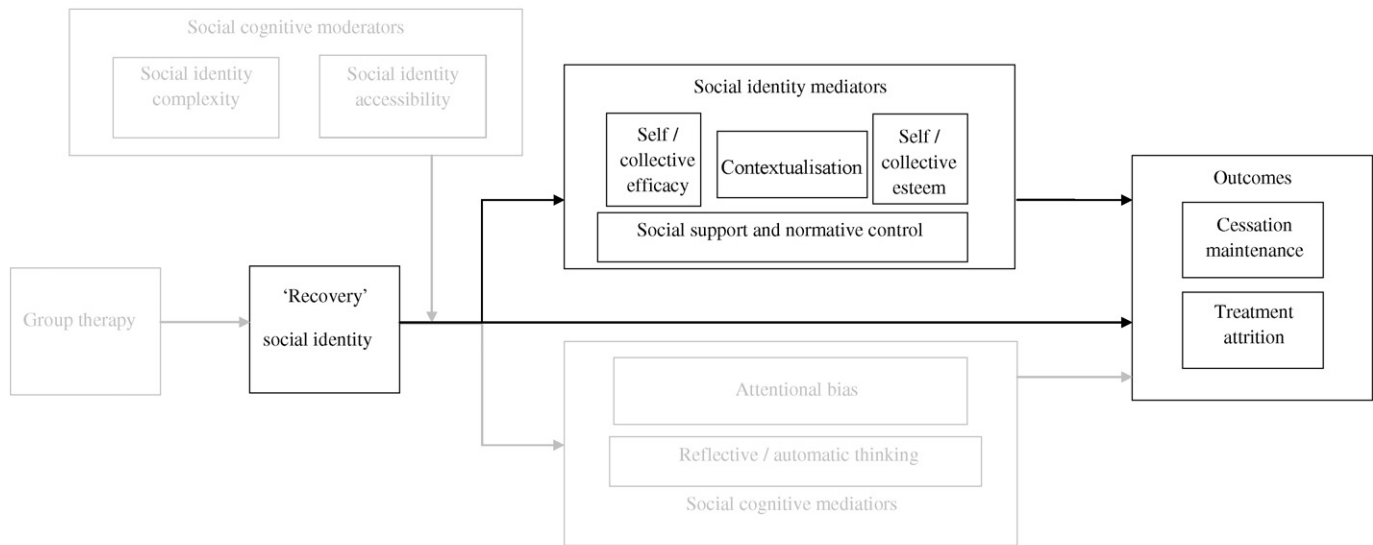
Social cognitive moderators

Social identity complexity

Social identity accessibility

Social identity mediators

Self / collective efficacy

Contextualisation

Self / collective esteem

Social support and normative control

Outcomes

Cessation maintenance

Treatment attrition

Group therapy

'Recovery' social identity

Attentional bias

Reflective / automatic thinking

Social cognitive mediators